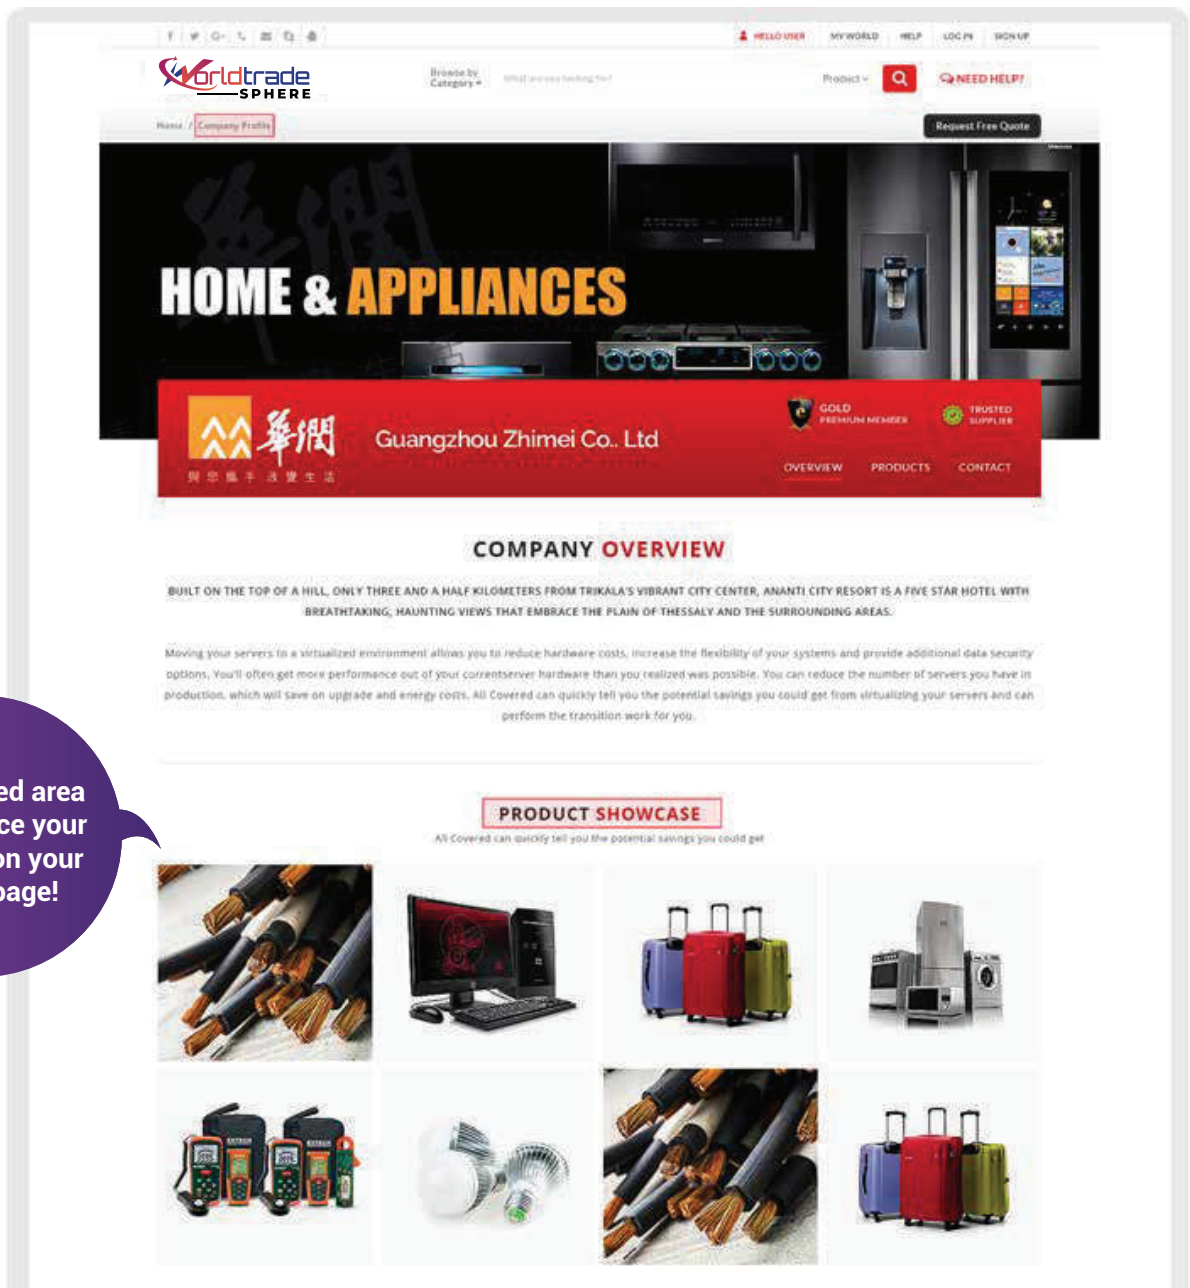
HELLO USER MY WORLD HELP LOG IN SIGN UP

Worldtrade SPHERE

Browse by Category

What are you looking for?

Product

NEED HELP?

Home / Company Profile

Request Free Quote

HOME & APPLIANCES

華潤

Guangzhou Zhimei Co., Ltd

GOLD PREMIUM MEMBER

TRUSTED SUPPLIER

OVERVIEW PRODUCTS CONTACT

COMPANY OVERVIEW

BUILT ON THE TOP OF A HILL, ONLY THREE AND A HALF KILOMETERS FROM TRIKALA'S VIBRANT CITY CENTER, ANANTI CITY RESORT IS A FIVE STAR HOTEL WITH BREATHTAKING, HAUNTING VIEWS THAT EMBRACE THE PLAIN OF THESSALY AND THE SURROUNDING AREAS.

Moving your servers to a virtualized environment allows you to reduce hardware costs, increase the flexibility of your systems and provide additional data security options. You'll often get more performance out of your currentserver hardware than you realized was possible. You can reduce the number of servers you have in production, which will save on upgrade and energy costs. All Covered can quickly tell you the potential savings you could get from virtualizing your servers and can perform the transition work for you.

PRODUCT SHOWCASE

All Covered can quickly tell you the potential savings you could get

ed area
ce your
on your
page!